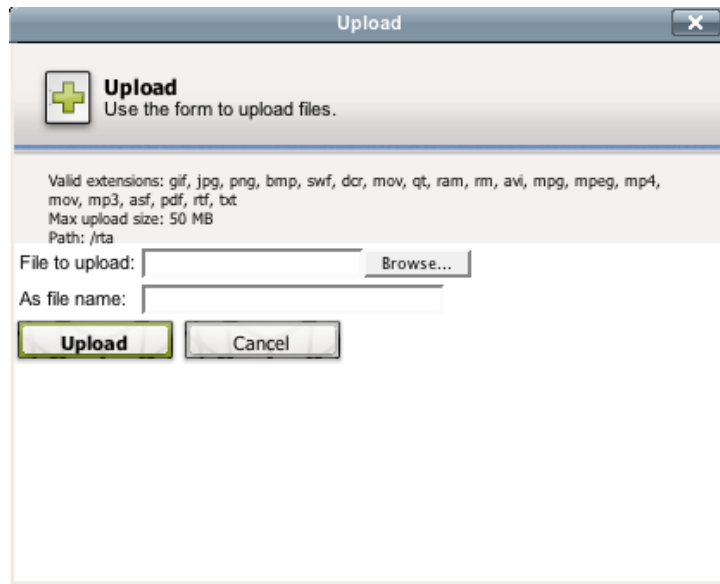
Upload

Upload
Use the form to upload files.

Valid extensions: gif, jpg, png, bmp, swf, dcr, mov, qt, ram, rm, avi, mpg, mpeg, mp4, mov, mp3, asf, pdf, rtf, txt
Max upload size: 50 MB
Path: /rta

File to upload: Browse...

As file name:

Upload Cancel